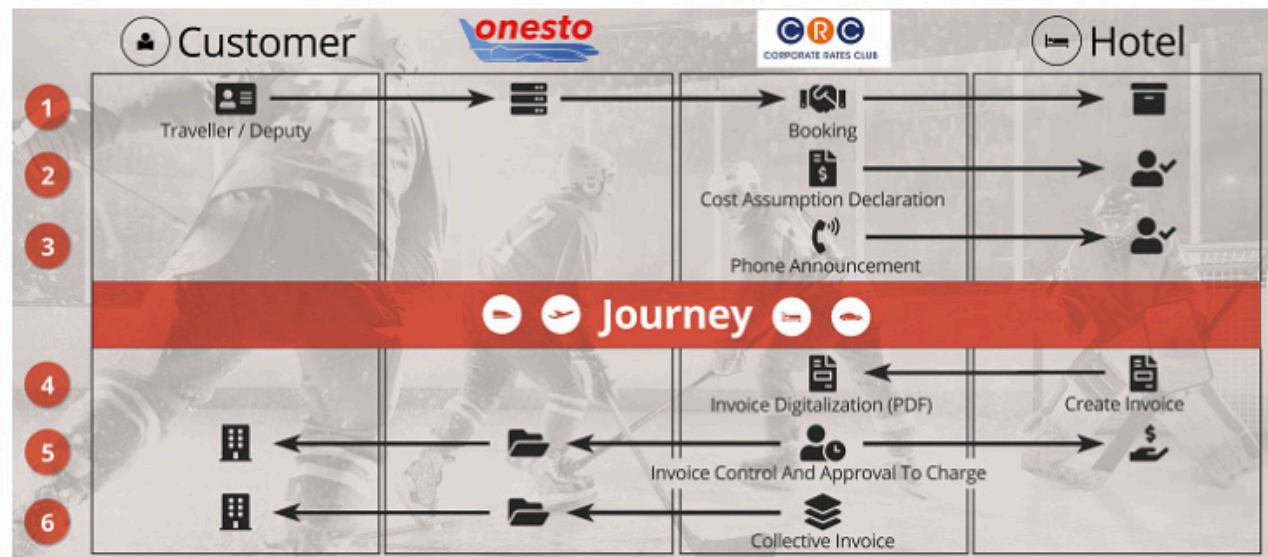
Customer

onesto

CRC
CORPORATE RATES CLUB

Hotel

1
Traveller / Deputy
Booking

2
Cost Assumption Declaration

3
Phone Announcement

Journey

4
Invoice Digitalization (PDF)
Create Invoice

5
Invoice Control And Approval To Charge

6
Collective Invoice